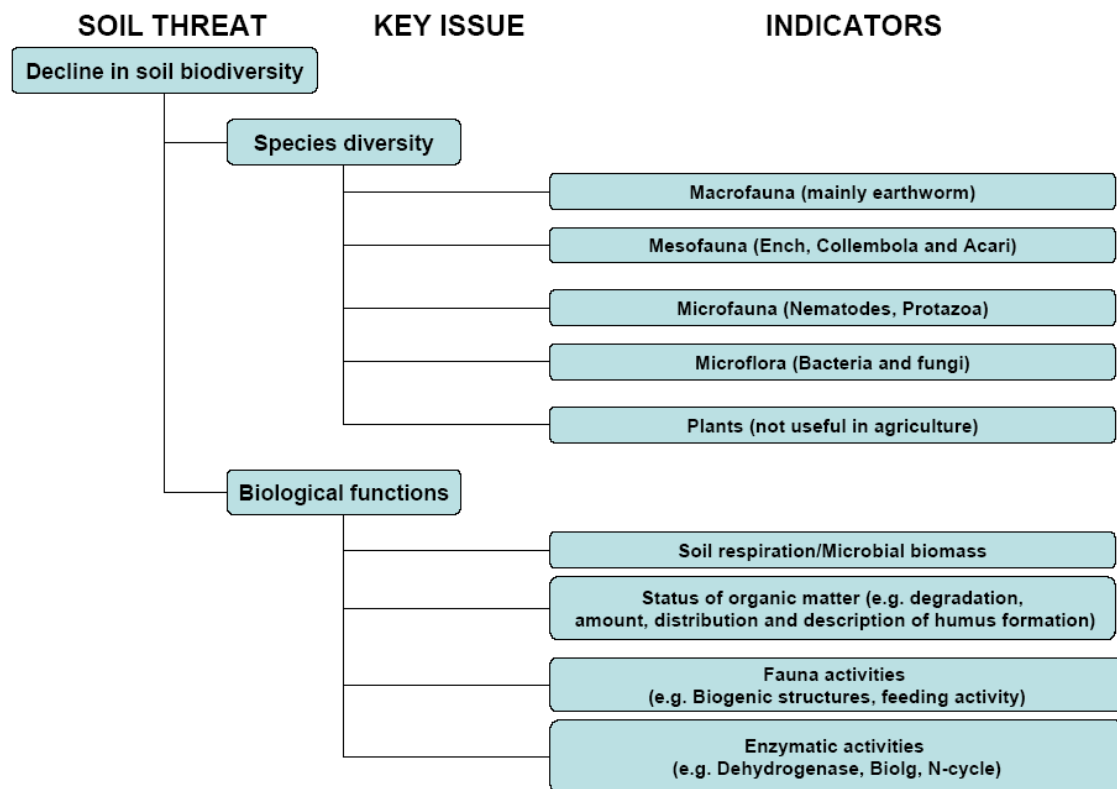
SOIL THREAT
KEY ISSUE
INDICATORS

Decline in soil biodiversity

Species diversity

Macrofauna (mainly earthworm)

Mesofauna (Ench, Collembola and Acari)

Microfauna (Nematodes, Protazoa)

Microflora (Bacteria and fungi)

Plants (not useful in agriculture)

Biological functions

Soil respiration/Microbial biomass

Status of organic matter (e.g. degradation, amount, distribution and description of humus formation)

Fauna activities (e.g. Biogenic structures, feeding activity)

Enzymatic activities (e.g. Dehydrogenase, Biolg, N-cycle)